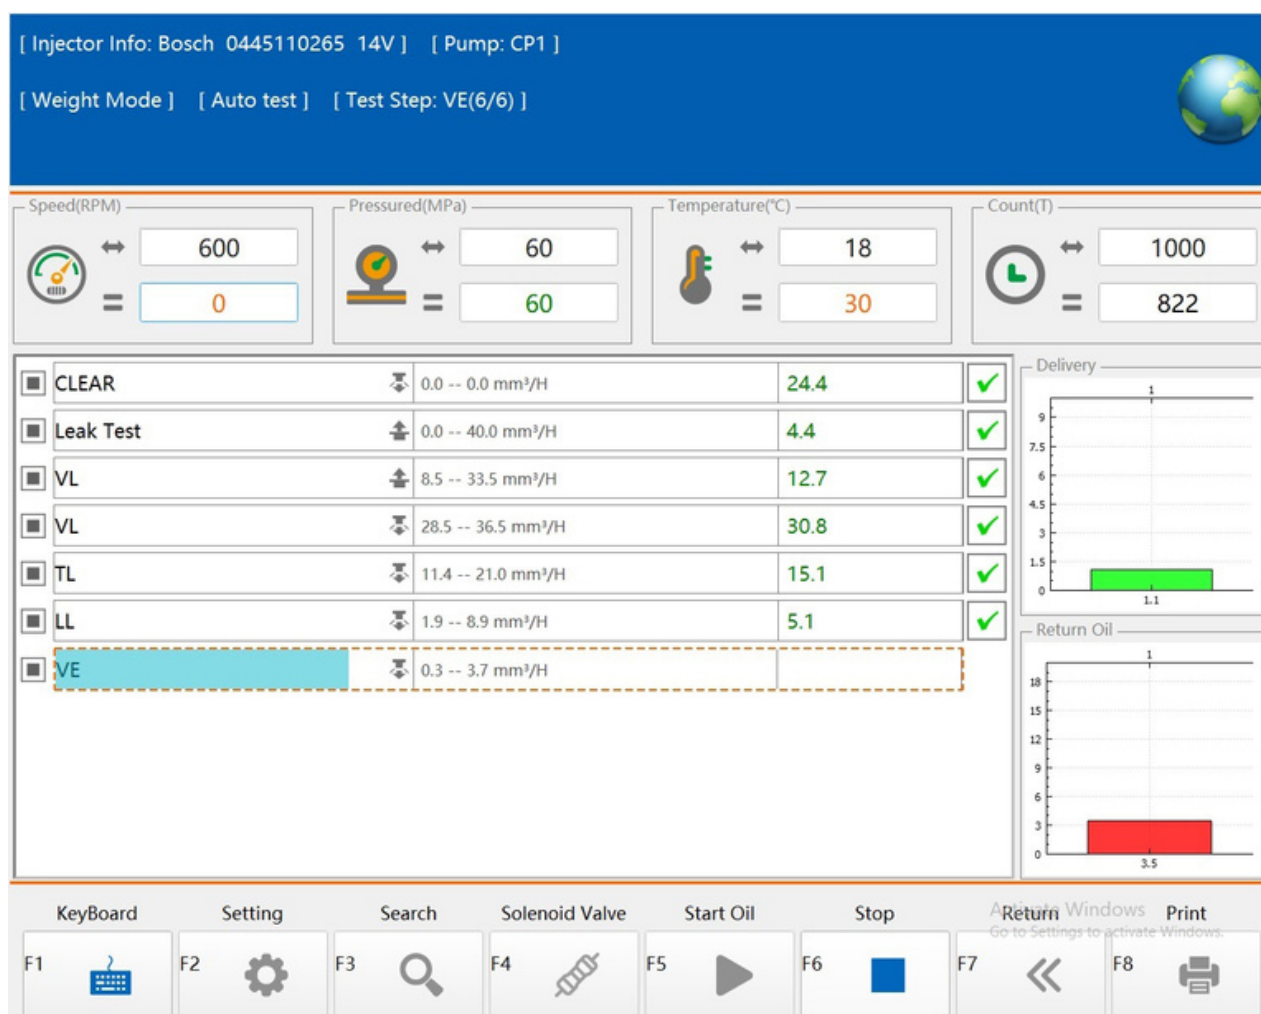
[ Injector Info: Bosch 0445110265 14V ] [ Pump: CP1 ]

[ Weight Mode ] [ Auto test ] [ Test Step: VE(6/6) ]

Speed(RPM)
600
0

Pressured(MPa)
60
60

Temperature(℃)
18
30

Count(T)
1000
822

| | | | |
|---|---|---|---|
| CLEAR | 0.0 -- 0.0 mm³/H | 24.4 | ✓ |
| Leak Test | 0.0 -- 40.0 mm³/H | 4.4 | ✓ |
| VL | 8.5 -- 33.5 mm³/H | 12.7 | ✓ |
| VL | 28.5 -- 36.5 mm³/H | 30.8 | ✓ |
| TL | 11.4 -- 21.0 mm³/H | 15.1 | ✓ |
| LL | 1.9 -- 8.9 mm³/H | 5.1 | ✓ |
| VE | 0.3 -- 3.7 mm³/H | | |

Delivery
1
9
7.5
6
4.5
3
1.5
0
1.1

Return Oil
1
18
15
12
9
6
3
0
3.5

KeyBoard F1
Setting F2
Search F3
Solenoid Valve F4
Start Oil F5
Stop F6
Return F7
Print F8

Activate Windows
Go to Settings to activate Windows.